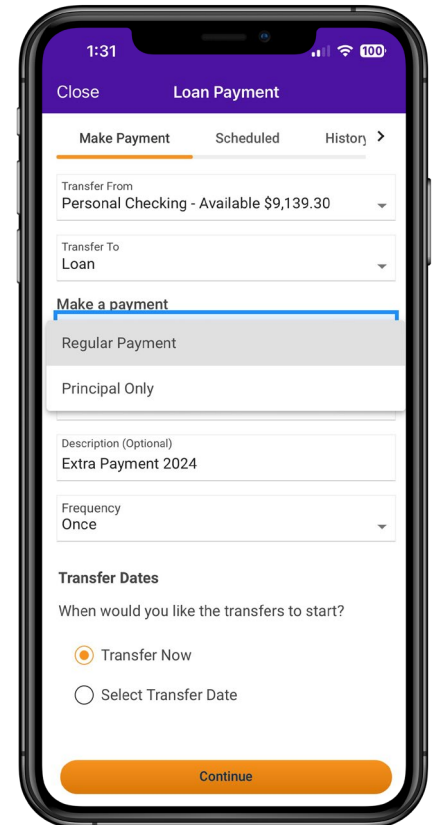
1:31

100

Close

Loan Payment

Make Payment

Scheduled

Histor

Transfer From
Personal Checking - Available $9,139.30

Transfer To
Loan

Make a payment

Regular Payment

Principal Only

Description (Optional)
Extra Payment 2024

Frequency
Once

Transfer Dates

When would you like the transfers to start?

Transfer Now

Select Transfer Date

Continue